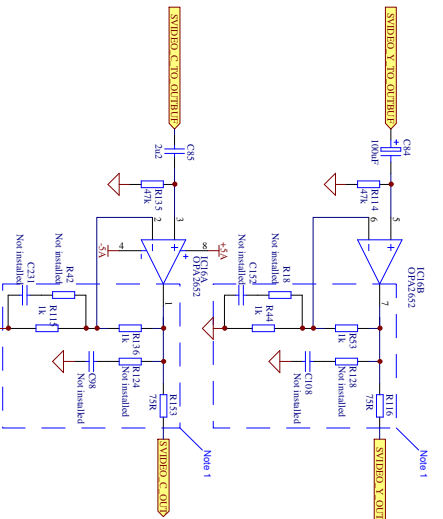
SVIDEO_C_TO_OUTBUF

SVIDEO_Y_TO_OUTBUF

C85
2u2

C84
100uF

R135
47k

R114
47k

2

3

6

5

4

8

-5A

+5A

IC16A
OPA2652

IC16B
OPA2652

C231
Not installed

R42
Not installed

R115
1k

C157
Not installed

R18
Not installed

R44
1k

1

7

R136
1k

R53
1k

C98
Not installed

R124
Not installed

C108
Not installed

R128
Not installed

R153
75R

R116
75R

Note 1

Note 1

SVIDEO_C_OUT

SVIDEO_Y_OUT